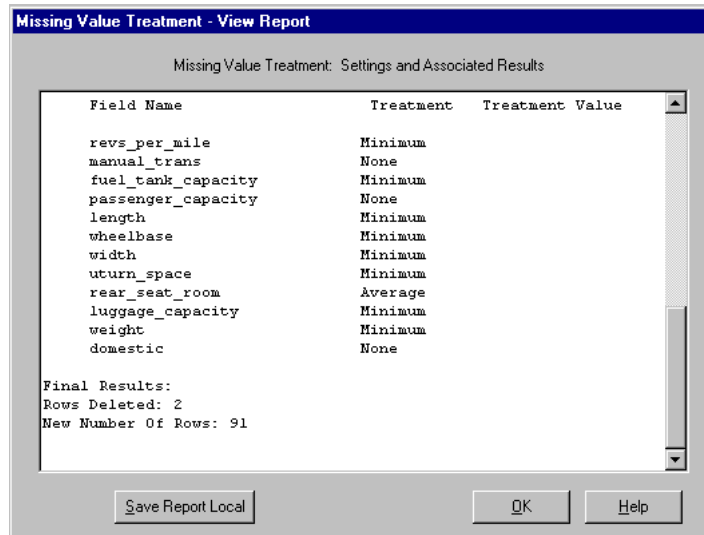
Missing Value Treatment - View Report

Missing Value Treatment: Settings and Associated Results

| Field Name | Treatment | Treatment Value |
|---|---|---|
| revs_per_mile | Minimum | |
| manual_trans | None | |
| fuel_tank_capacity | Minimum | |
| passenger_capacity | None | |
| length | Minimum | |
| wheelbase | Minimum | |
| width | Minimum | |
| uturn_space | Minimum | |
| rear_seat_room | Average | |
| luggage_capacity | Minimum | |
| weight | Minimum | |
| domestic | None | |

Final Results:
Rows Deleted: 2
New Number Of Rows: 91

Save Report Local

OK

Help